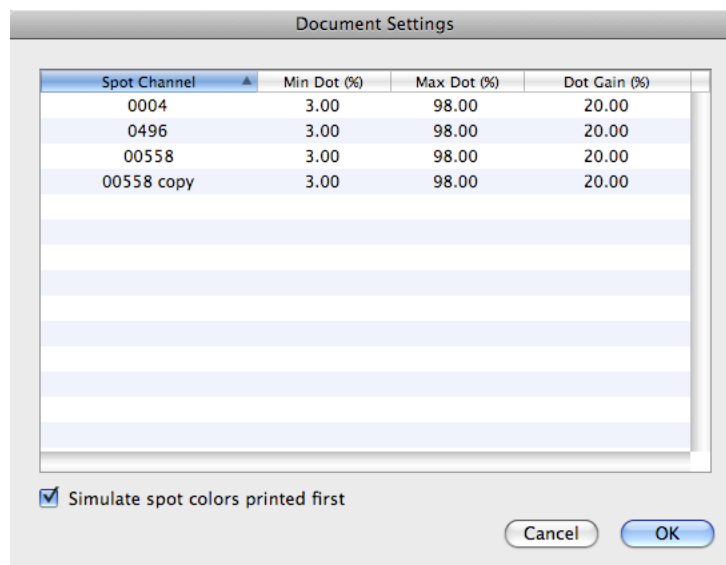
Document Settings

| Spot Channel ▲ | Min Dot (%) | Max Dot (%) | Dot Gain (%) |
|---|---|---|---|
| 0004 | 3.00 | 98.00 | 20.00 |
| 0496 | 3.00 | 98.00 | 20.00 |
| 00558 | 3.00 | 98.00 | 20.00 |
| 00558 copy | 3.00 | 98.00 | 20.00 |

☑ Simulate spot colors printed first

Cancel

OK